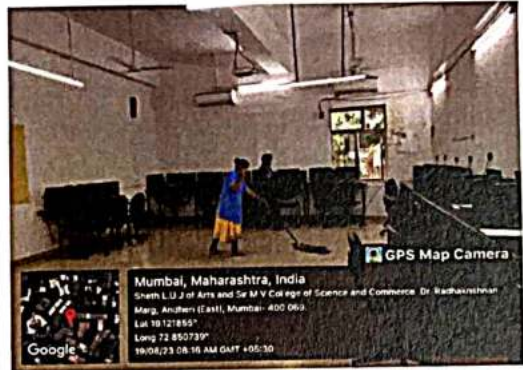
GPS Map Camera

Mumbai, Maharashtra, India
Sheth L.U.J of Arts and Sir M.V College of Science and Commerce, Dr. Radhakrishnan Marg, Andheri (East), Mumbai- 400 069,
Lat 19.121855°
Long 72.850739°
19/08/23 08:16 AM GMT +05:30

Google